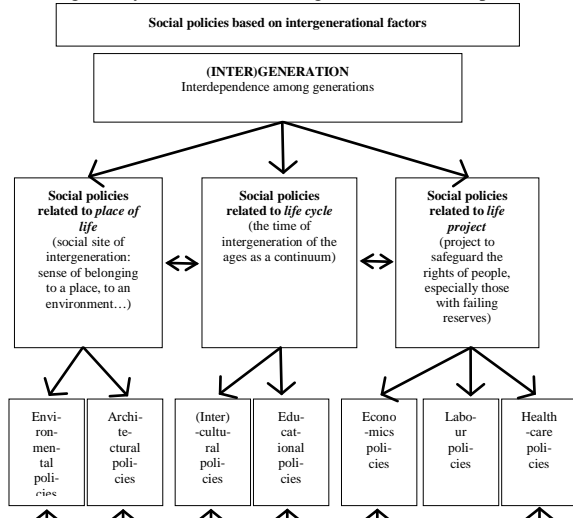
Social policies based on intergenerational factors

(INTER)GENERATION
Interdependence among generations

Social policies related to *place of life*
(social site of intergeneration: sense of belonging to a place, to an environment…)

Social policies related to *life cycle*
(the time of intergeneration of the ages as a continuum)

Social policies related to *life project*
(project to safeguard the rights of people, especially those with failing reserves)

Environmental policies

Architectural policies

(Inter) -cultural policies

Educational policies

Economics policies

Labour policies

Health -care policies